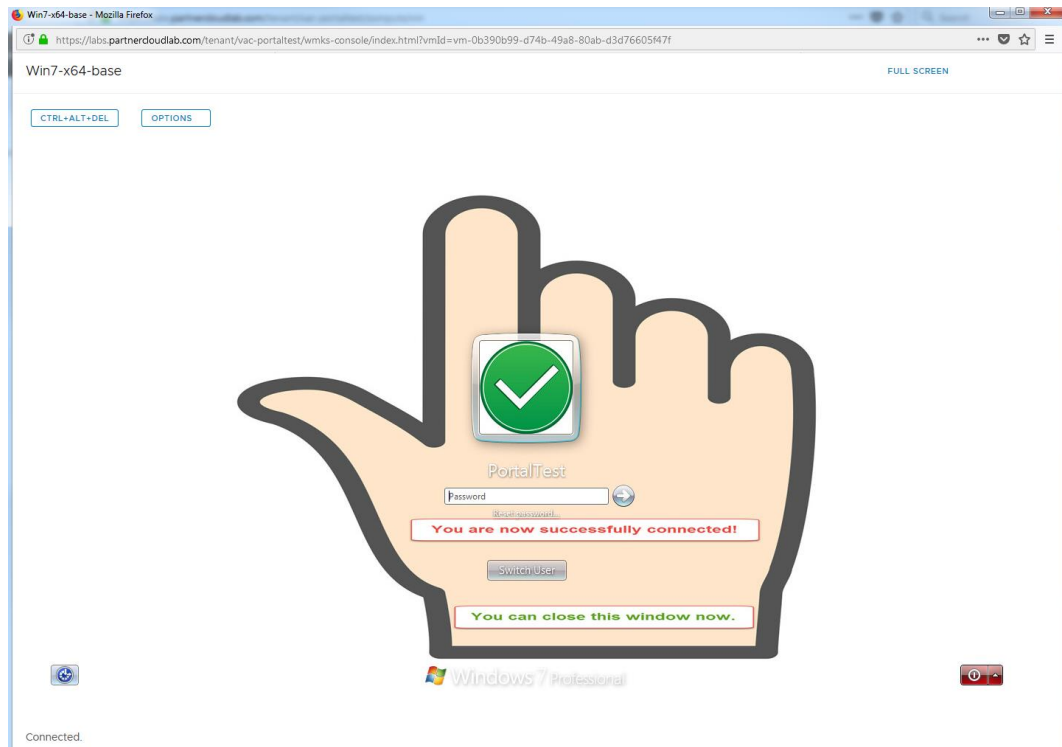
Win7-x64-base - Mozilla Firefox

https://labs.partnercloudlab.com/tenant/vac-portaltest/wmks-console/index.html?vmId=vm-0b390b99-d74b-49a8-80ab-d3d76605f47f

Win7-x64-base

FULL SCREEN

CTRL+ALT+DEL

OPTIONS

PortalTest

Password

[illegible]

You are now successfully connected!

Switch User

You can close this window now.

Windows 7 Professional

Connected.